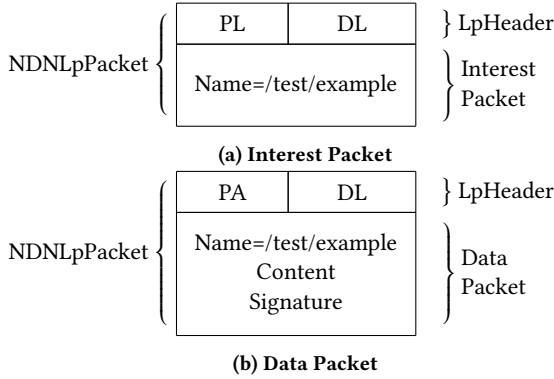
NDNLpPacket

| PL | DL |
|---|---|
| Name=/test/example | |

LpHeader

Interest Packet

(a) Interest Packet

NDNLpPacket

| PA | DL |
|---|---|
| Name=/test/example Content Signature | |

LpHeader

Data Packet

(b) Data Packet